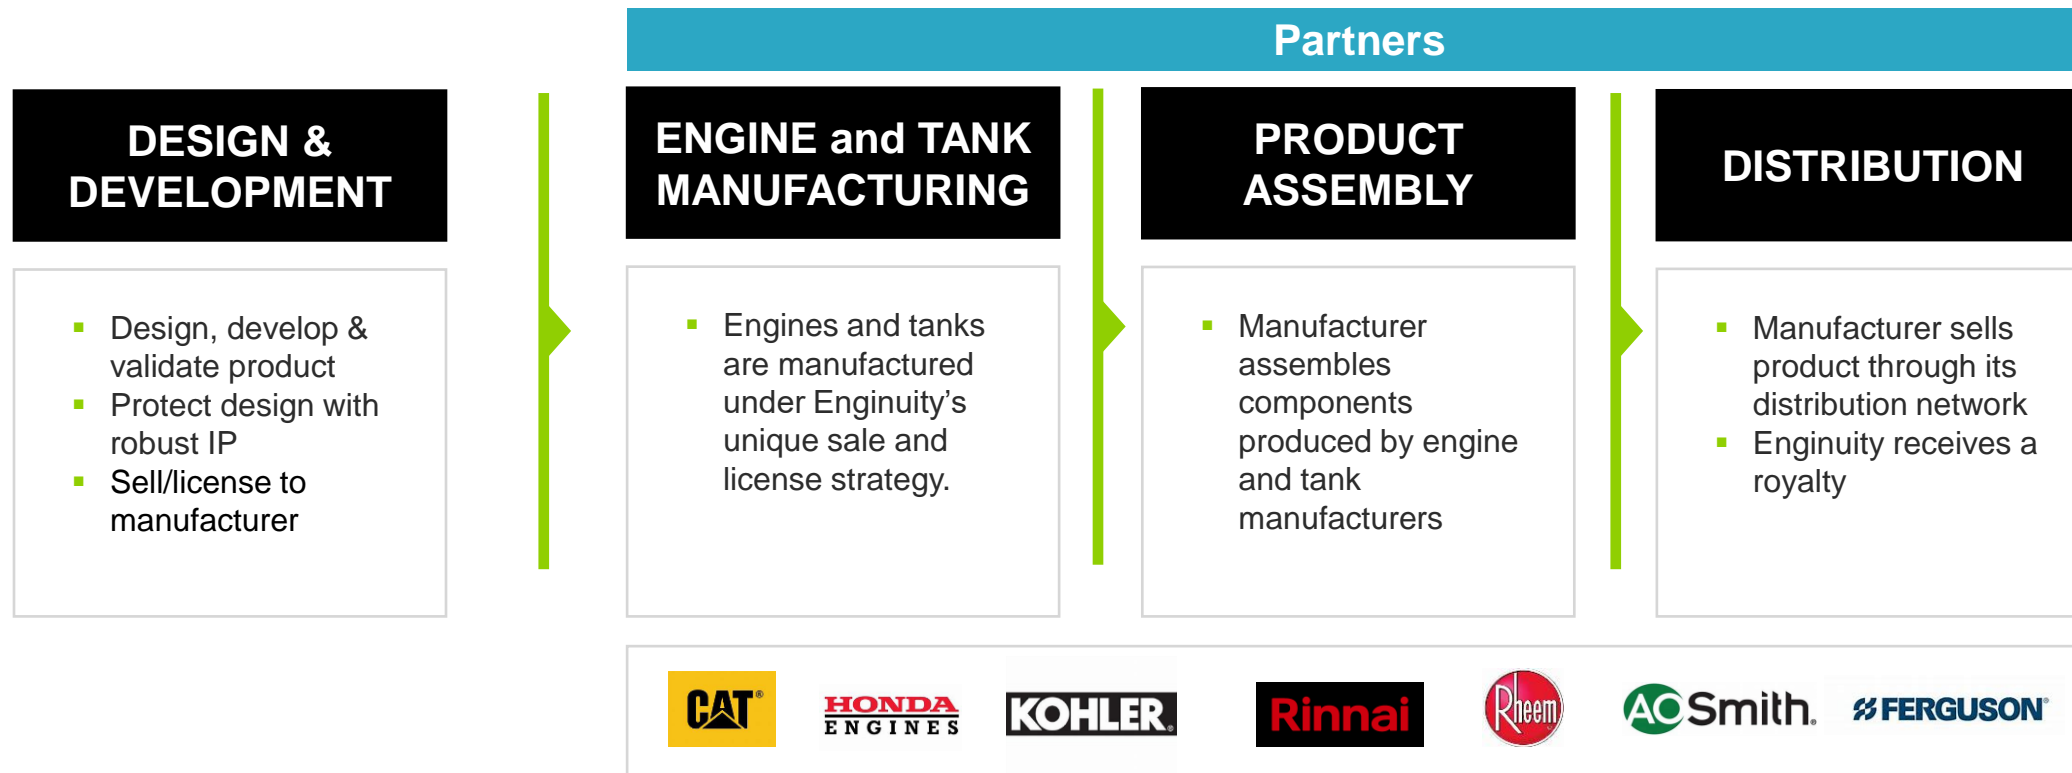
Partners

DESIGN & DEVELOPMENT

ENGINE and TANK MANUFACTURING

PRODUCT ASSEMBLY

DISTRIBUTION

- Design, develop & validate product
- Protect design with robust IP
- Sell/license to manufacturer

- Engines and tanks are manufactured under Enginuity's unique sale and license strategy.

- Manufacturer assembles components produced by engine and tank manufacturers

- Manufacturer sells product through its distribution network
- Enginuity receives a royalty

CAT® HONDA ENGINES KOHLER. Rinnai Rheem AO Smith. FERGUSON®